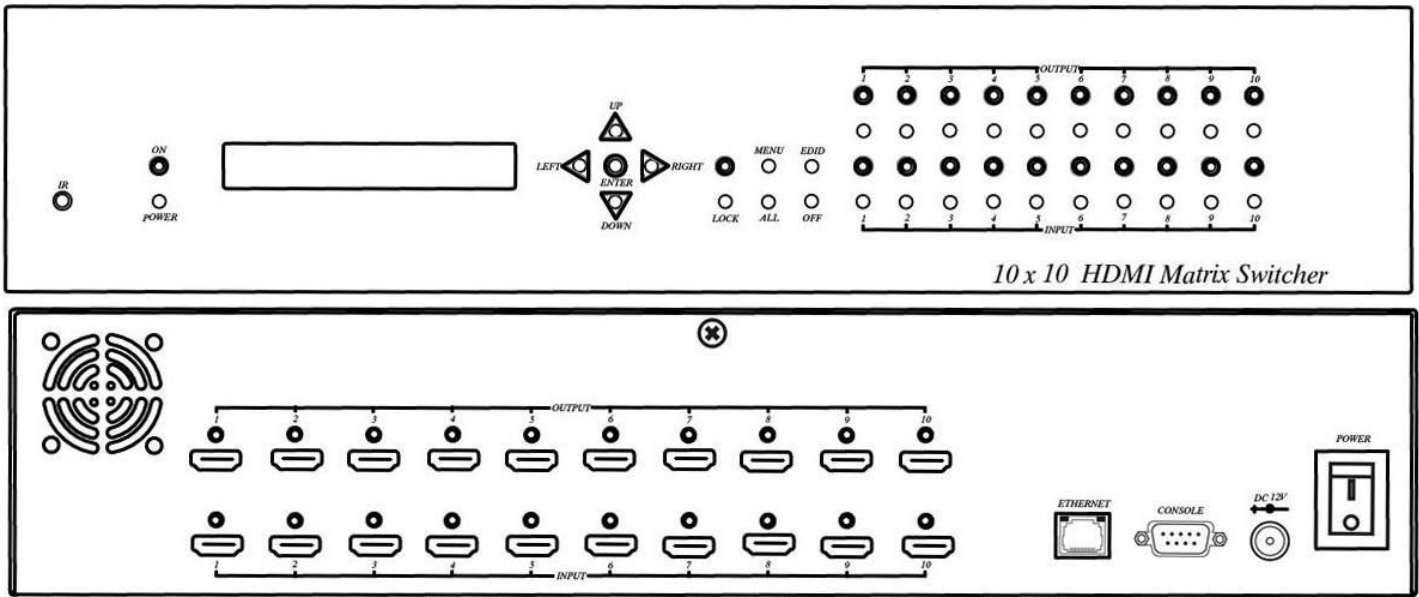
IR

ON

POWER

UP

LEFT

ENTER

RIGHT

DOWN

MENU

EDID

LOCK

ALL

OFF

OUTPUT

1 2 3 4 5 6 7 8 9 10

1 2 3 4 5 6 7 8 9 10

INPUT

10 x 10 HDMI Matrix Switcher

OUTPUT

1 2 3 4 5 6 7 8 9 10

1 2 3 4 5 6 7 8 9 10

INPUT

ETHERNET

CONSOLE

DC 12V

POWER